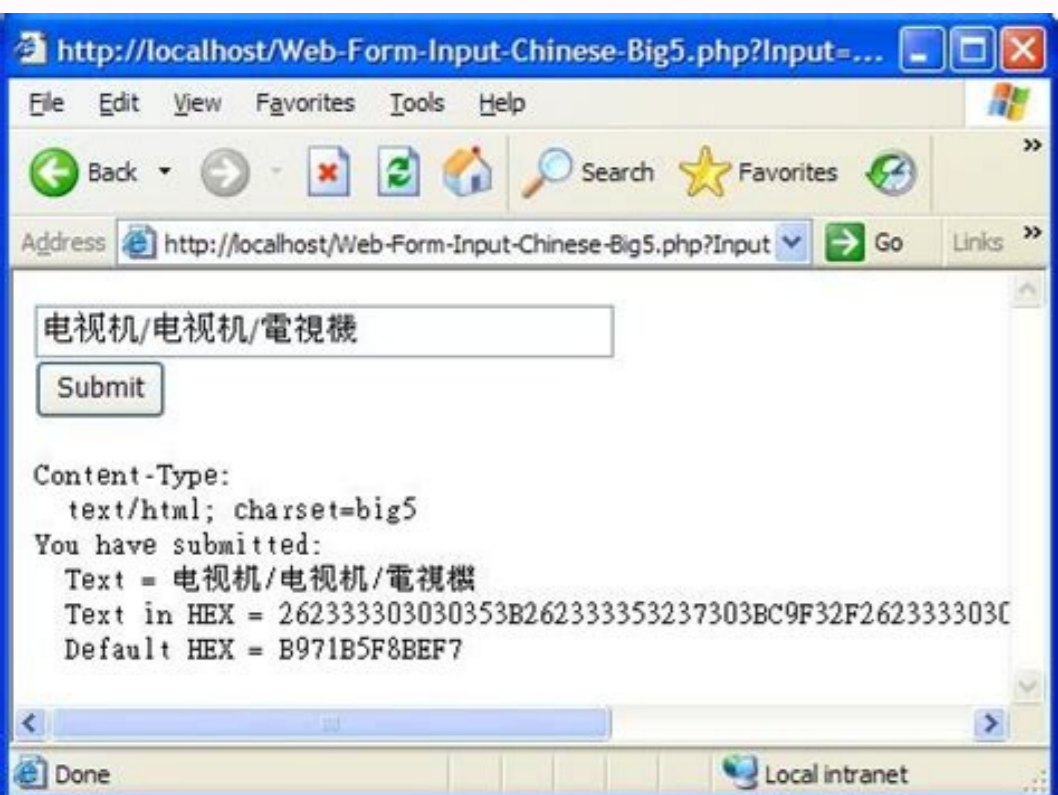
http://localhost/Web-Form-Input-Chinese-Big5.php?Input=...

File Edit View Favorites Tools Help

Back Search Favorites

Address http://localhost/Web-Form-Input-Chinese-Big5.php?Input Go Links

电视机/电视机/電視機

Submit

Content-Type:
text/html; charset=big5
You have submitted:
Text = 电视机/电视机/電視機
Text in HEX = 262333303030353B262333353237303BC9F32F26233330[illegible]
Default HEX = B971B5F8BEF7

Done Local intranet